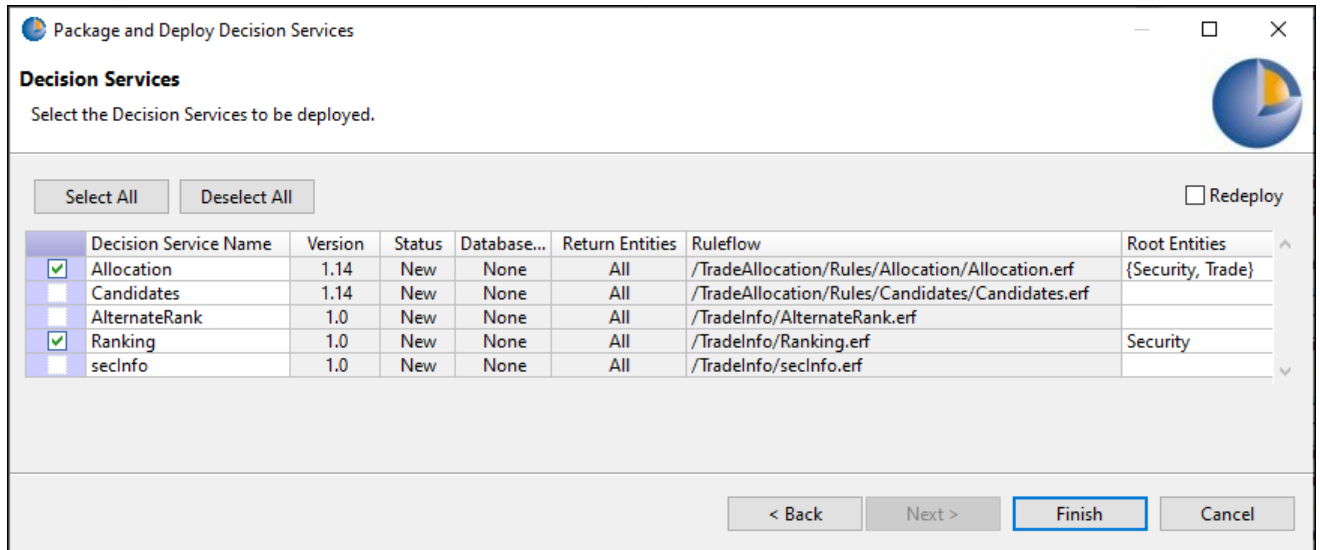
Package and Deploy Decision Services

Decision Services

Select the Decision Services to be deployed.

Select All Deselect All

Redeploy

| | Decision Service Name | Version | Status | Database... | Return Entities | Ruleflow | Root Entities |
|---|---|---|---|---|---|---|---|
| ☑ | Allocation | 1.14 | New | None | All | /TradeAllocation/Rules/Allocation/Allocation.erf | {Security, Trade} |
| ☐ | Candidates | 1.14 | New | None | All | /TradeAllocation/Rules/Candidates/Candidates.erf | |
| ☐ | AlternateRank | 1.0 | New | None | All | /TradeInfo/AlternateRank.erf | |
| ☑ | Ranking | 1.0 | New | None | All | /TradeInfo/Ranking.erf | Security |
| ☐ | secInfo | 1.0 | New | None | All | /TradeInfo/secInfo.erf | |

< Back Next > Finish Cancel